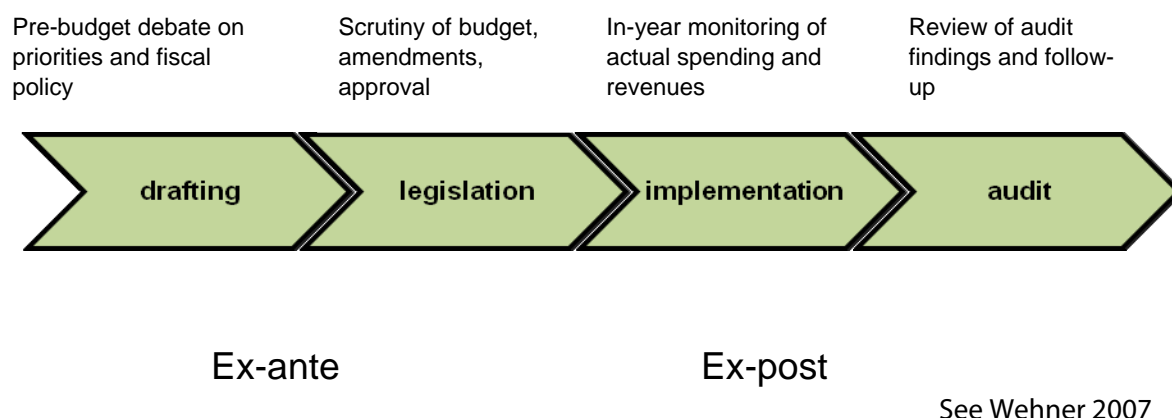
Pre-budget debate on priorities and fiscal policy

Scrutiny of budget, amendments, approval

In-year monitoring of actual spending and revenues

Review of audit findings and follow-up

drafting

legislation

implementation

audit

Ex-ante

Ex-post

See Wehner 2007